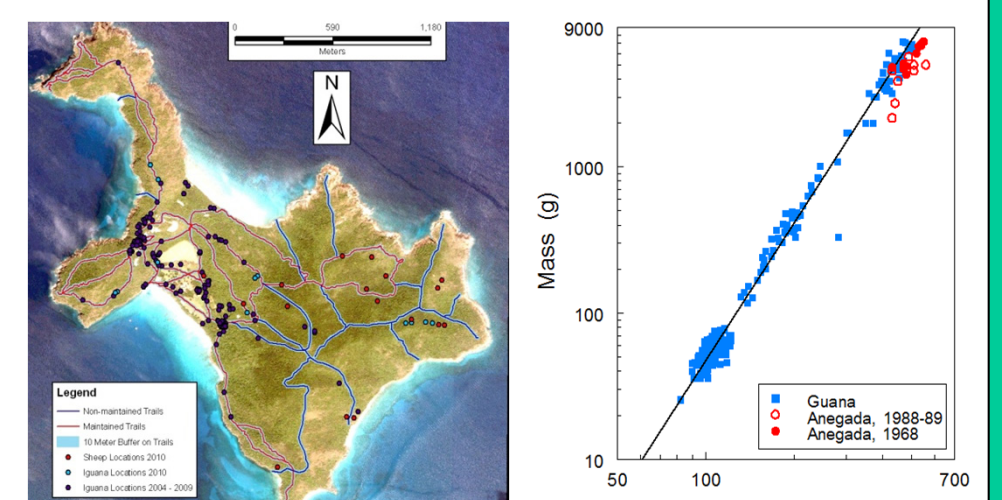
0 590 1,180
Meters

N

Legend
Non-maintained Trails
Maintained Trails
10 Meter Buffer on Trails
Sheep Locations 2010
Iguana Locations 2010
Iguana Locations 2004 - 2009

9000
1000
100
10
Mass (g)
50 100 700

Guana
Anegada, 1988-89
Anegada, 1968